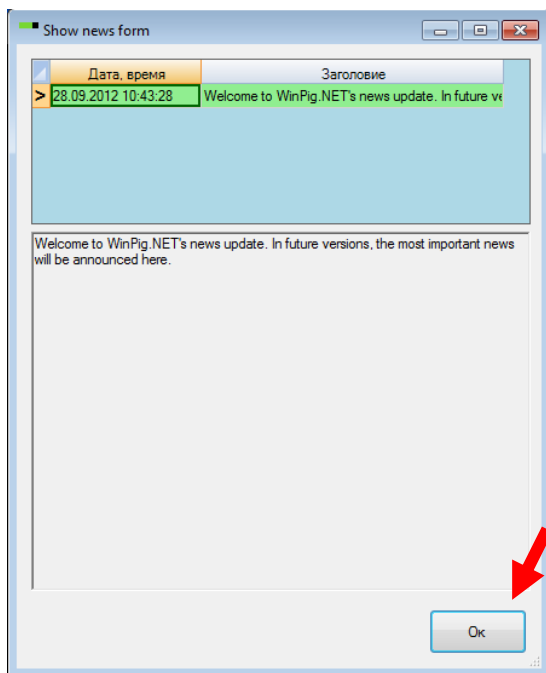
Show news form

| | Дата, время | Заголовие |
|---|---|---|
| > | 28.09.2012 10:43:28 | Welcome to WinPig.NET's news update. In future ve |

Welcome to WinPig.NET's news update. In future versions, the most important news will be announced here.

Ок